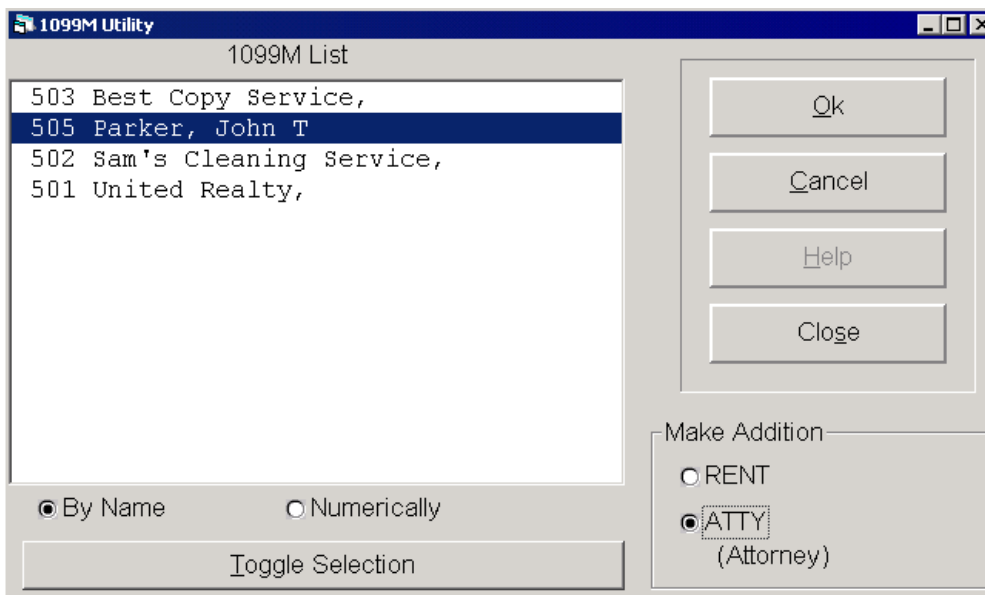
1099M Utility

1099M List

503 Best Copy Service,
505 Parker, John T
502 Sam's Cleaning Service,
501 United Realty,

Ok

Cancel

Help

Close

By Name

Numerically

Toggle Selection

Make Addition

RENT

ATTY
(Attorney)